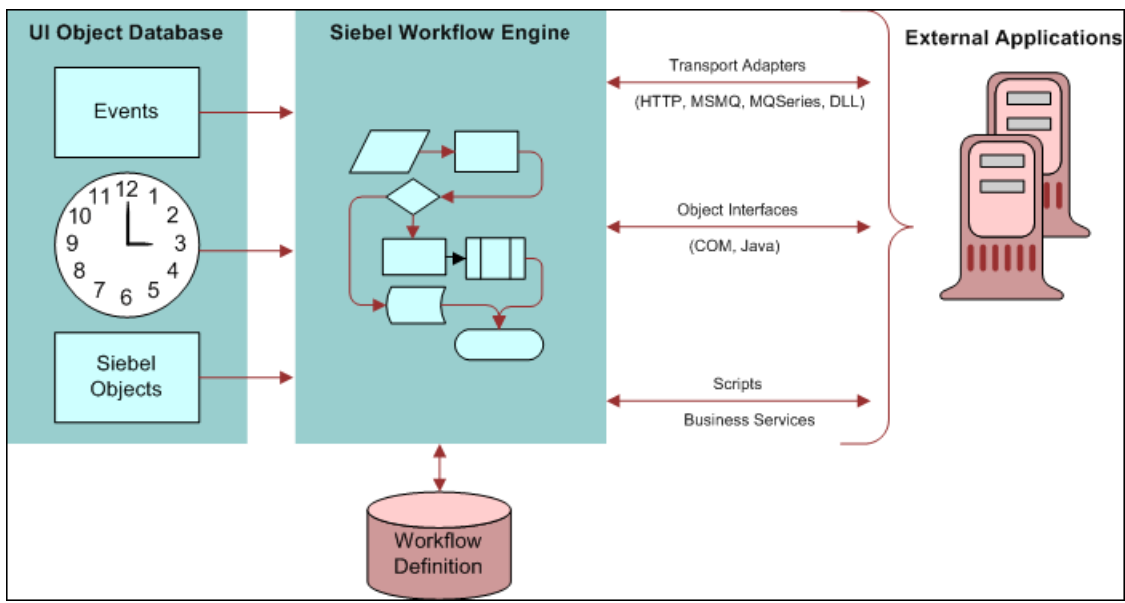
UI Object Database

Events

12
1
2
3
4
5
6
7
8
9
10
11

Siebel Objects

Siebel Workflow Engine

Transport Adapters
(HTTP, MSMQ, MQSeries, DLL)

Object Interfaces
(COM, Java)

Scripts
Business Services

External Applications

Workflow Definition